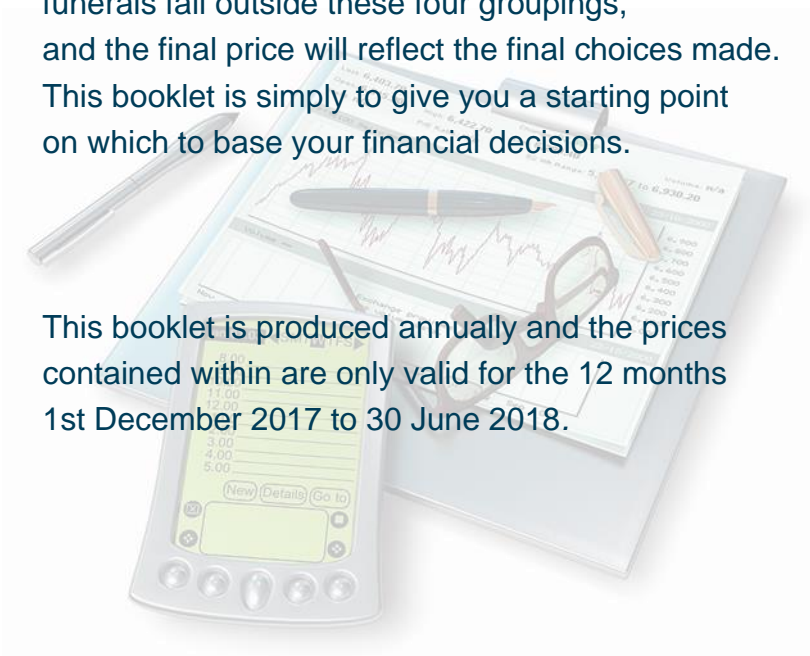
funerals fall outside these four groupings, and the final price will reflect the final choices made. This booklet is simply to give you a starting point on which to base your financial decisions.

This booklet is produced annually and the prices contained within are only valid for the 12 months 1st December 2017 to 30 June 2018.